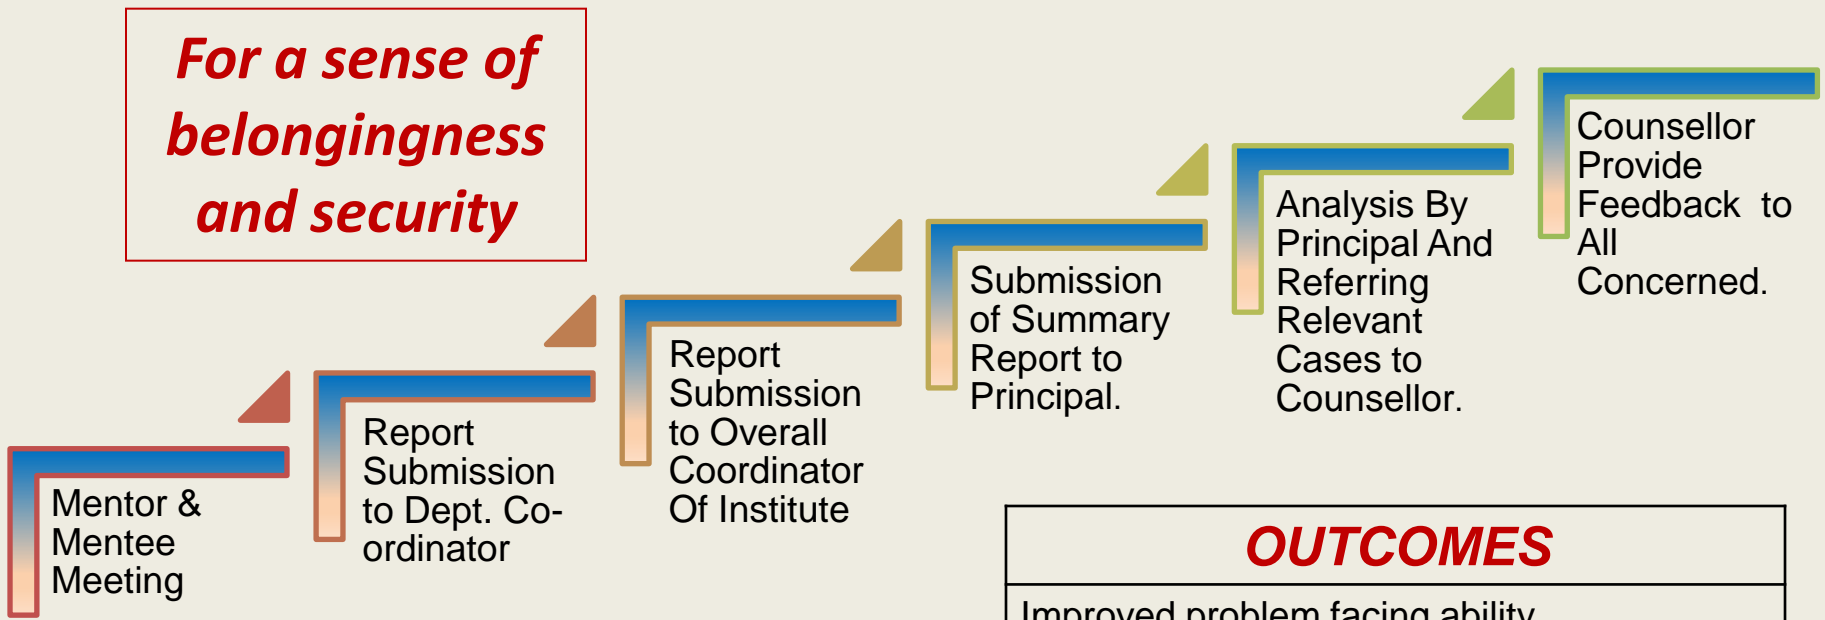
For a sense of belongingness and security

Mentor & Mentee Meeting

Report Submission to Dept. Co-ordinator

Report Submission to Overall Coordinator Of Institute

Submission of Summary Report to Principal.

Analysis By Principal And Referring Relevant Cases to Counsellor.

Counsellor Provide Feedback to All Concerned.

OUTCOMES

Improved problem facing ability